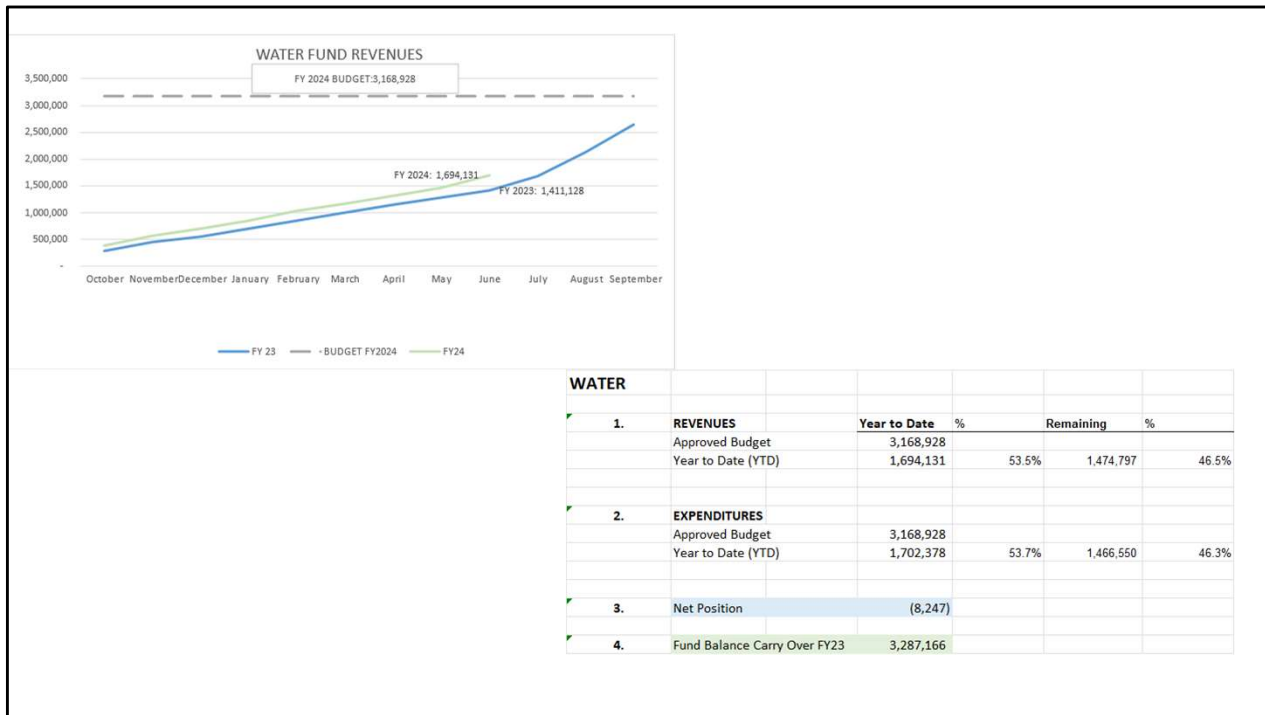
WATER FUND REVENUES

FY 2024 BUDGET:3,168,928

3,500,000
3,000,000
2,500,000
2,000,000
1,500,000
1,000,000
500,000
-

FY 2024: 1,694,131
FY 2023: 1,411,128

October November December January February March April May June July August September

FY 23 - BUDGET FY2024 FY24

WATER

| | | | | | |
|---|---|---|---|---|---|
| 1. | REVENUES | Year to Date | % | Remaining | % |
| | Approved Budget | 3,168,928 | | | |
| | Year to Date (YTD) | 1,694,131 | 53.5% | 1,474,797 | 46.5% |
| 2. | EXPENDITURES | | | | |
| | Approved Budget | 3,168,928 | | | |
| | Year to Date (YTD) | 1,702,378 | 53.7% | 1,466,550 | 46.3% |
| 3. | Net Position | (8,247) | | | |
| 4. | Fund Balance Carry Over FY23 | 3,287,166 | | | |